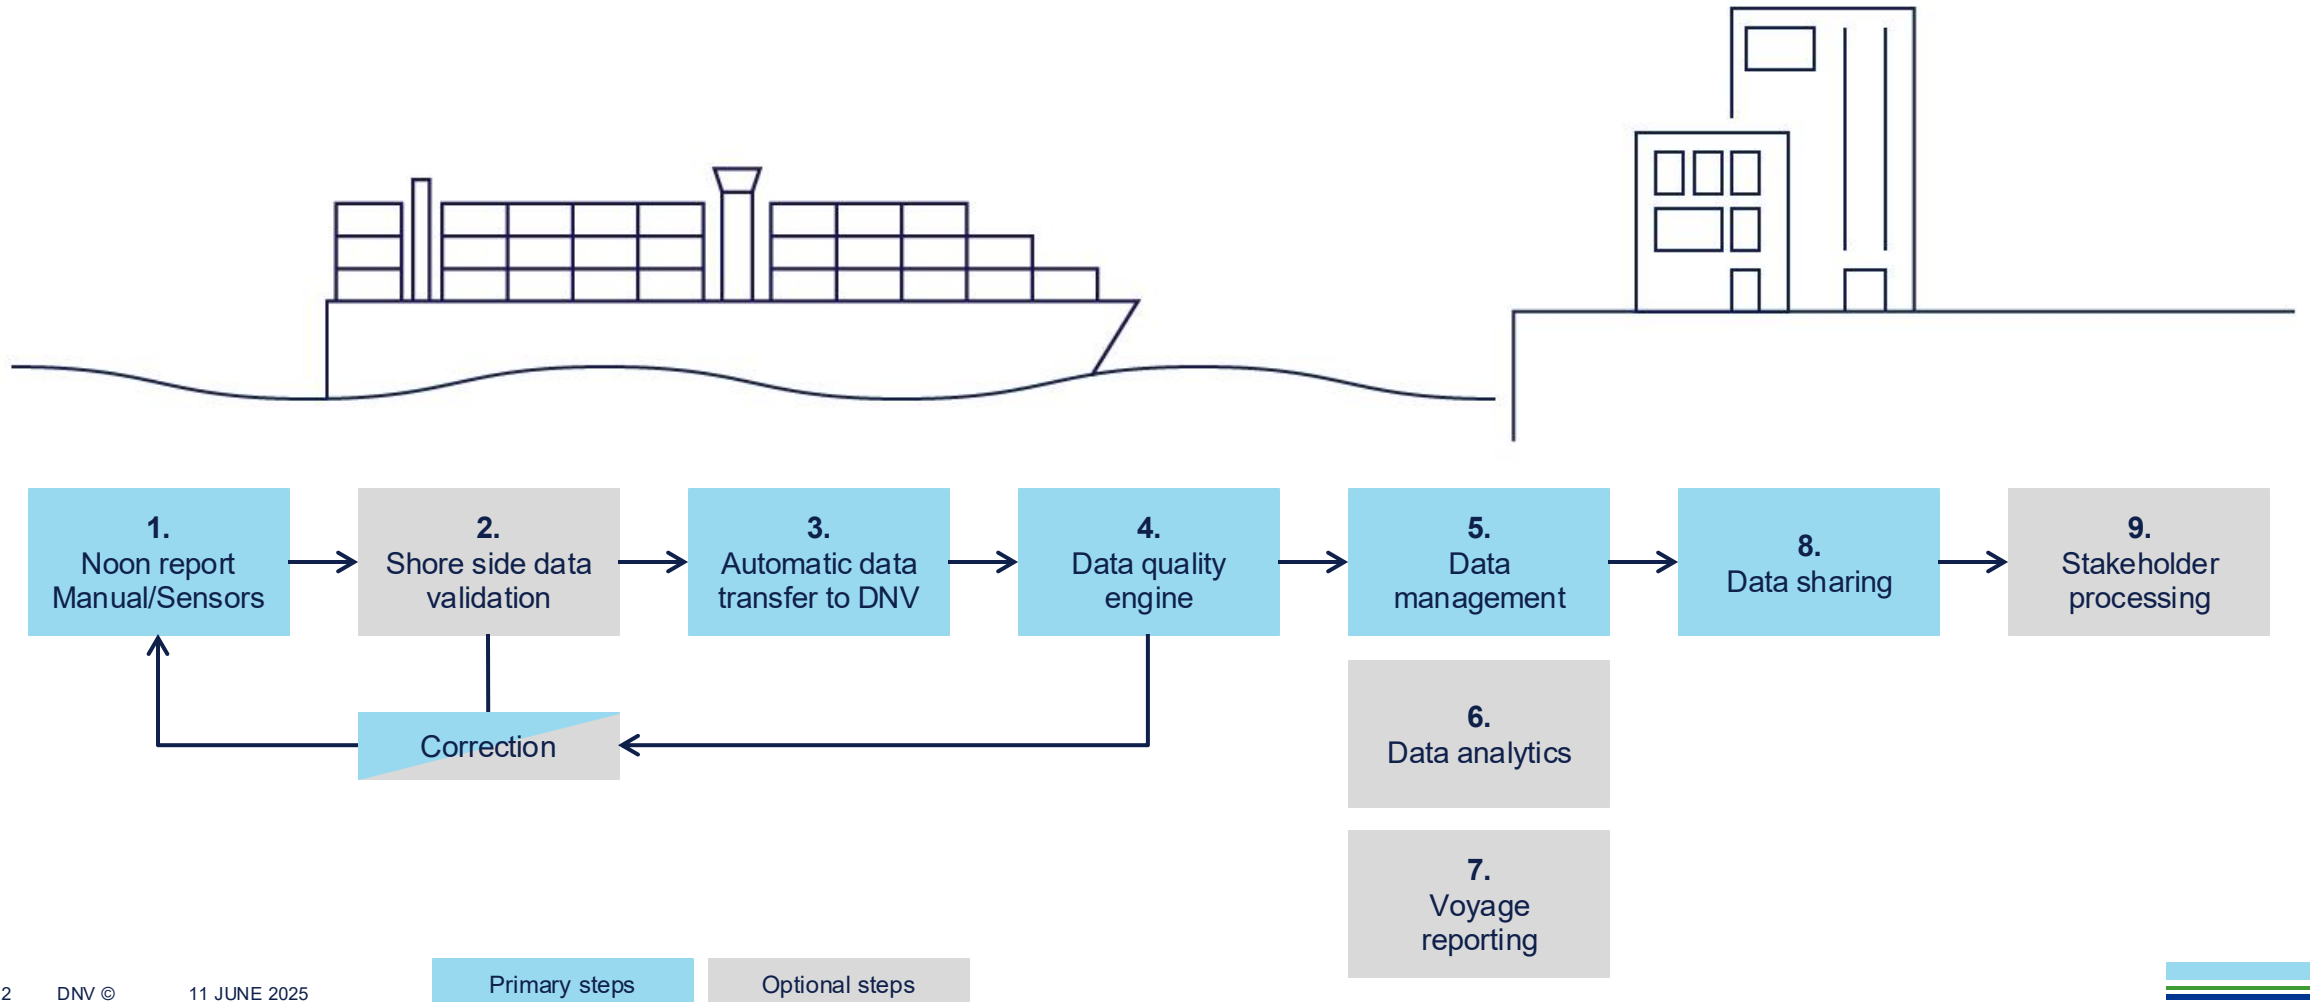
1.
Noon report
Manual/Sensors

2.
Shore side data validation

3.
Automatic data transfer to DNV

4.
Data quality engine

5.
Data management

8.
Data sharing

9.
Stakeholder processing

Correction

6.
Data analytics

7.
Voyage reporting

2 DNV © 11 JUNE 2025

Primary steps

Optional steps